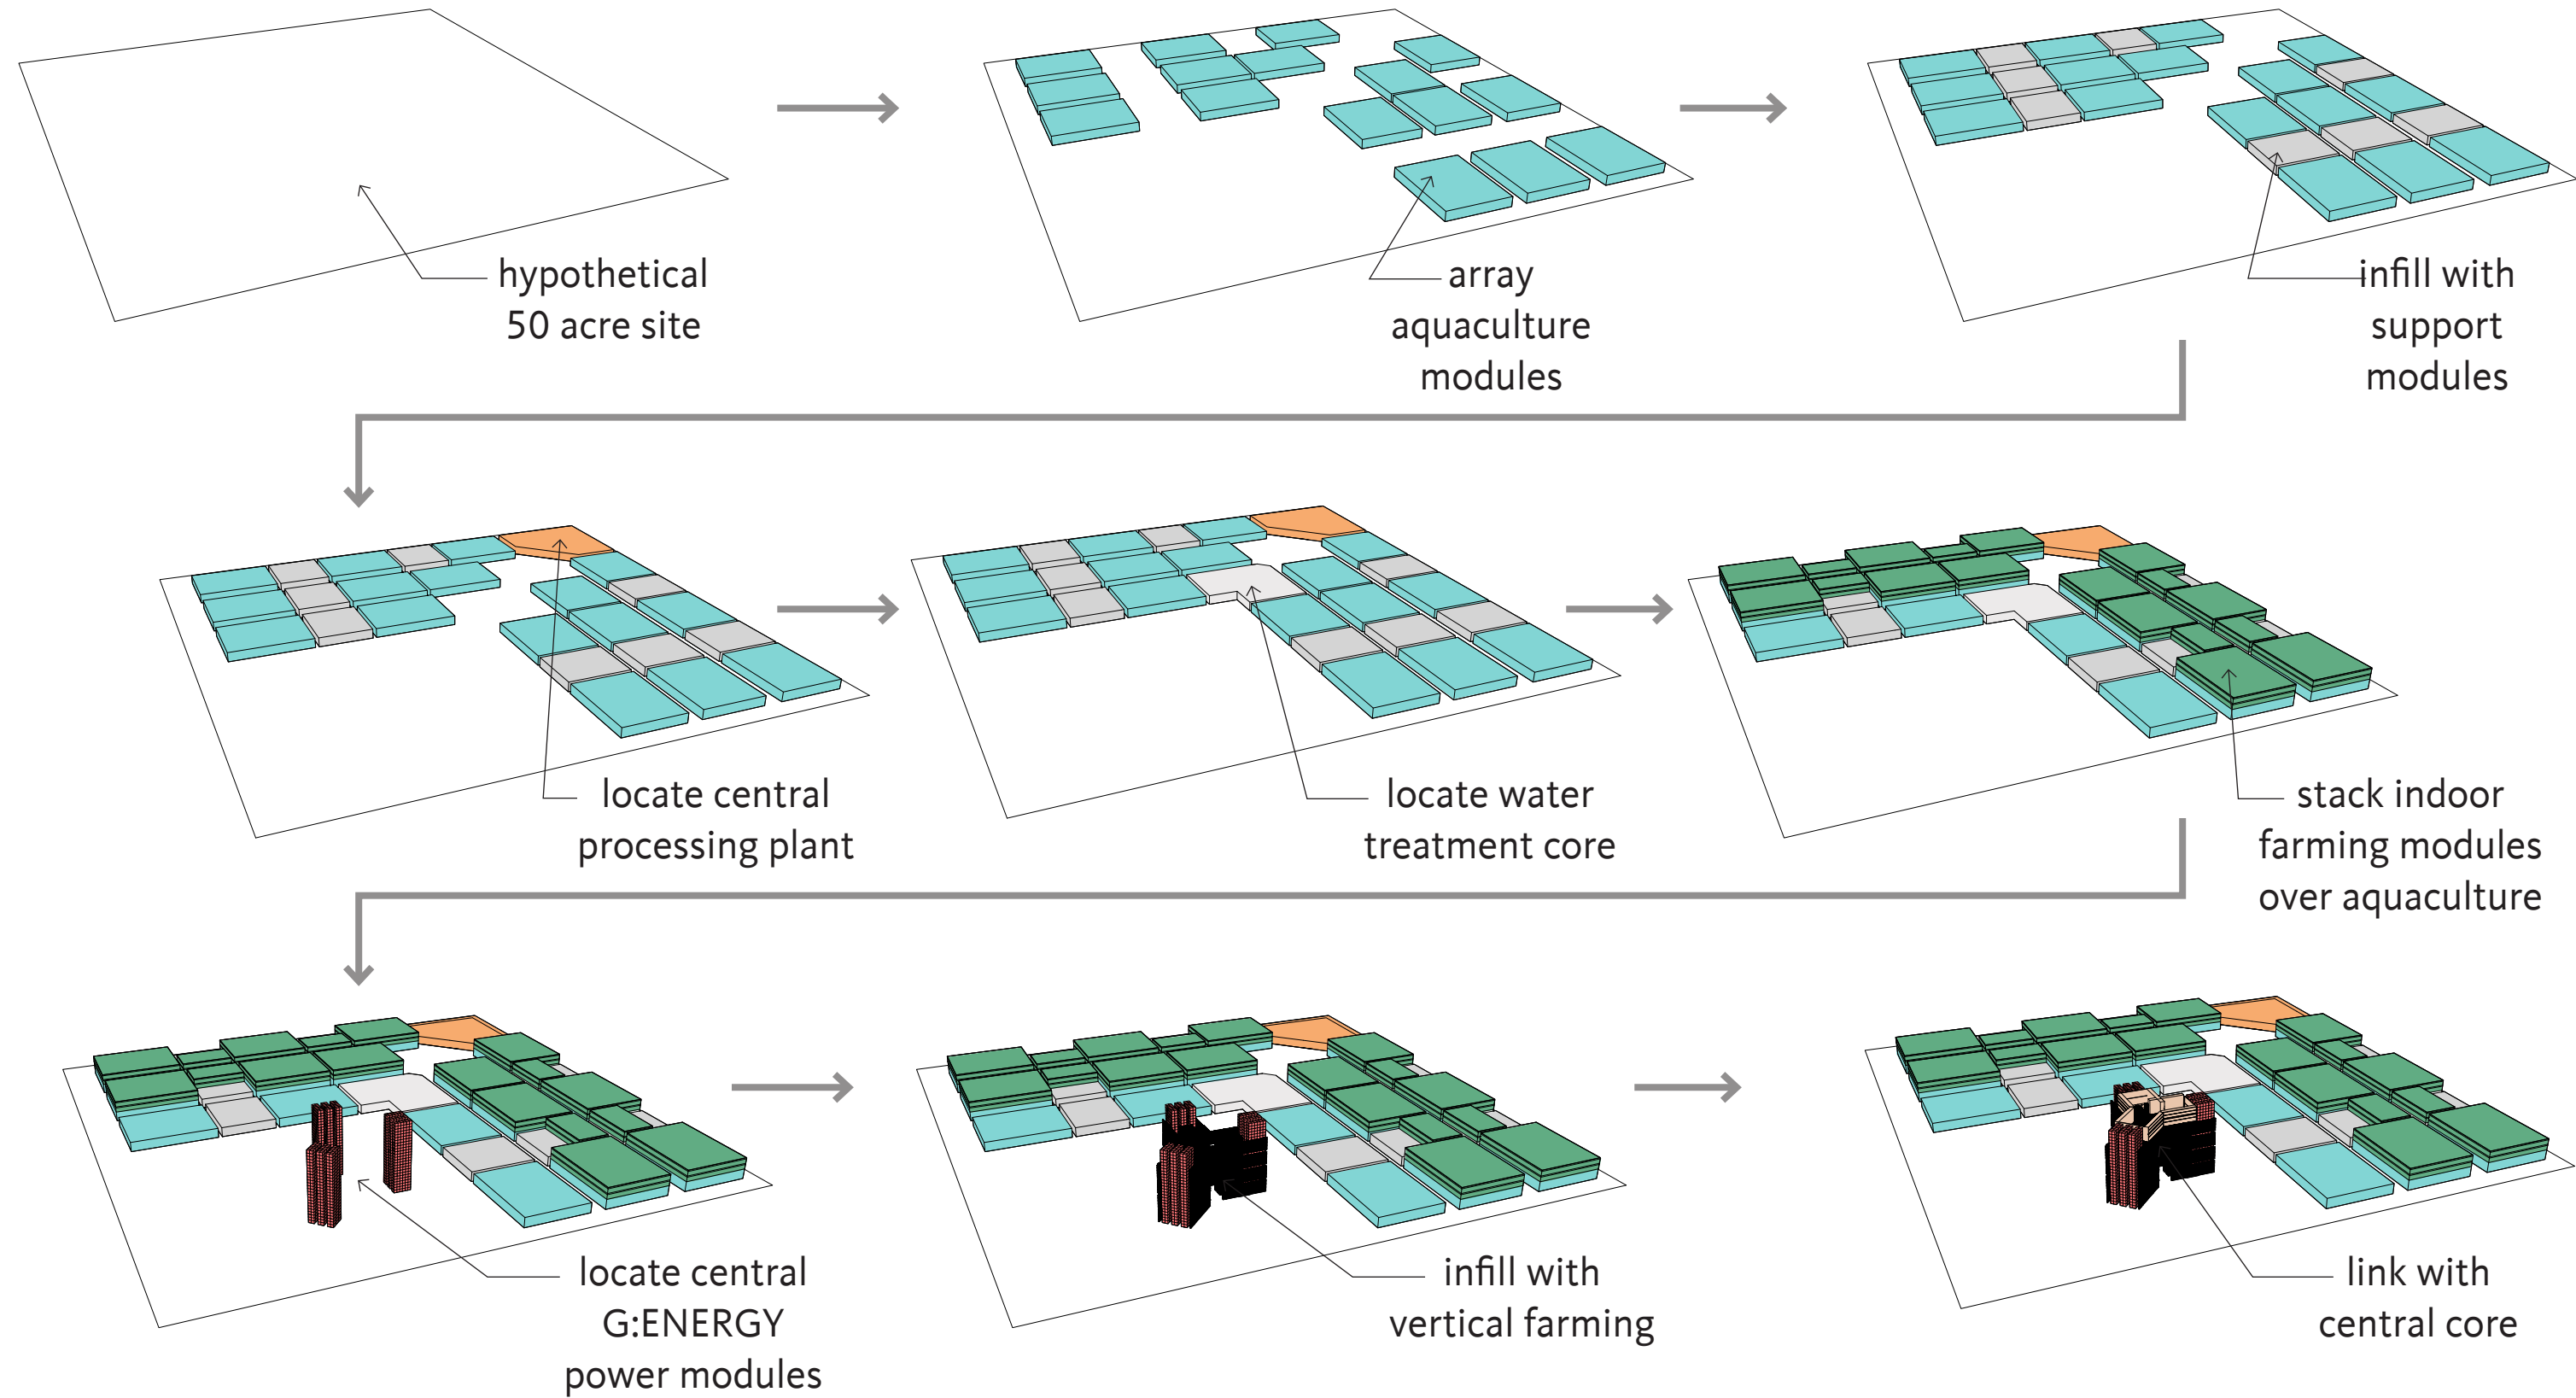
hypothetical 50 acre site

array aquaculture modules

infill with support modules

locate central processing plant

locate water treatment core

stack indoor farming modules over aquaculture

locate central G:ENERGY power modules

infill with vertical farming

link with central core